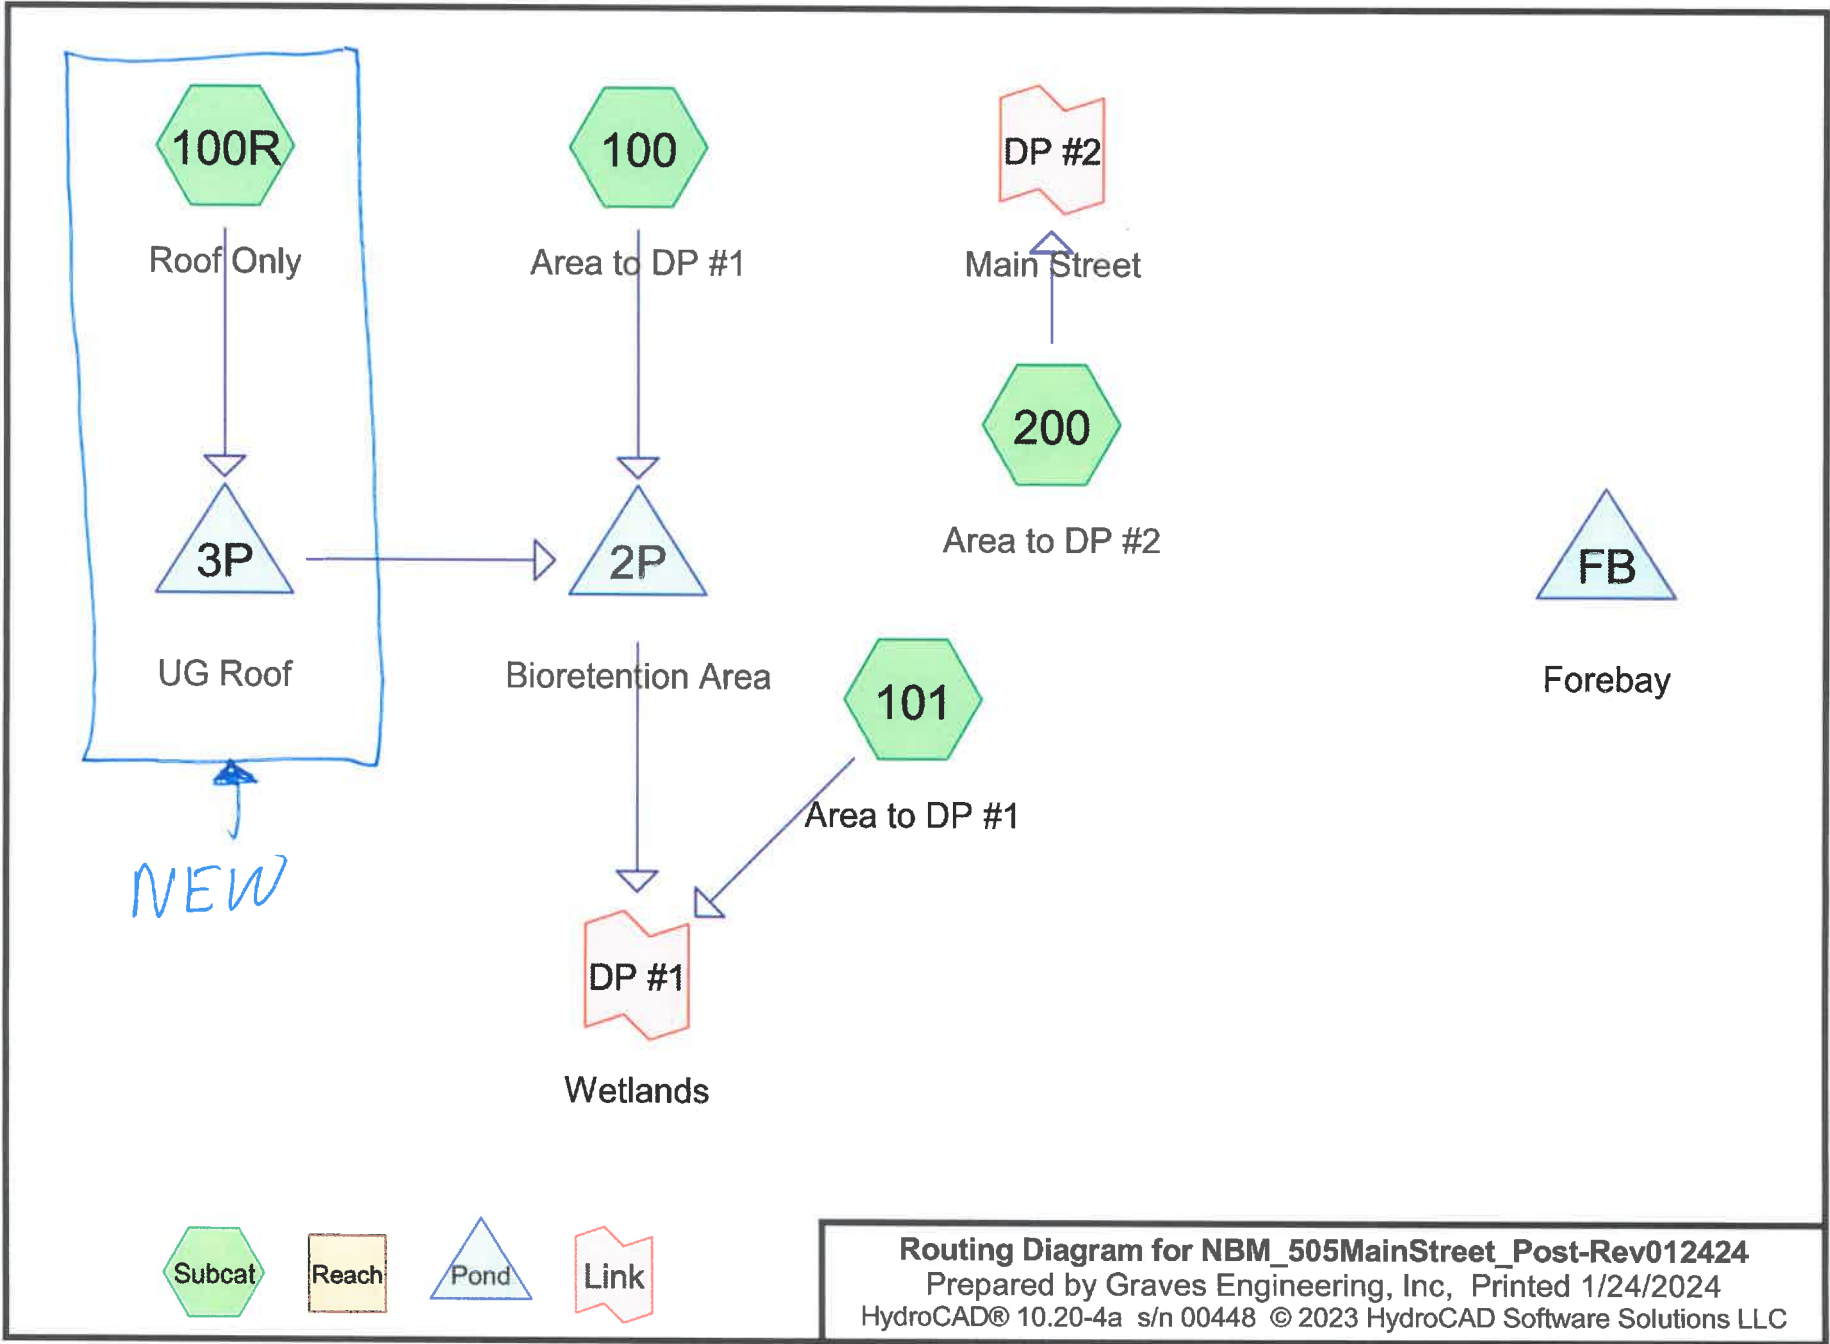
100R

Roof Only

3P

UG Roof

NEW

100

Area to DP #1

2P

Bioretention Area

DP #2

Main Street

200

Area to DP #2

101

Area to DP #1

DP #1

Wetlands

FB

Forebay

Subcat Reach Pond Link

Routing Diagram for NBM_505MainStreet_Post-Rev012424
Prepared by Graves Engineering, Inc, Printed 1/24/2024
HydroCAD® 10.20-4a s/n 00448 © 2023 HydroCAD Software Solutions LLC